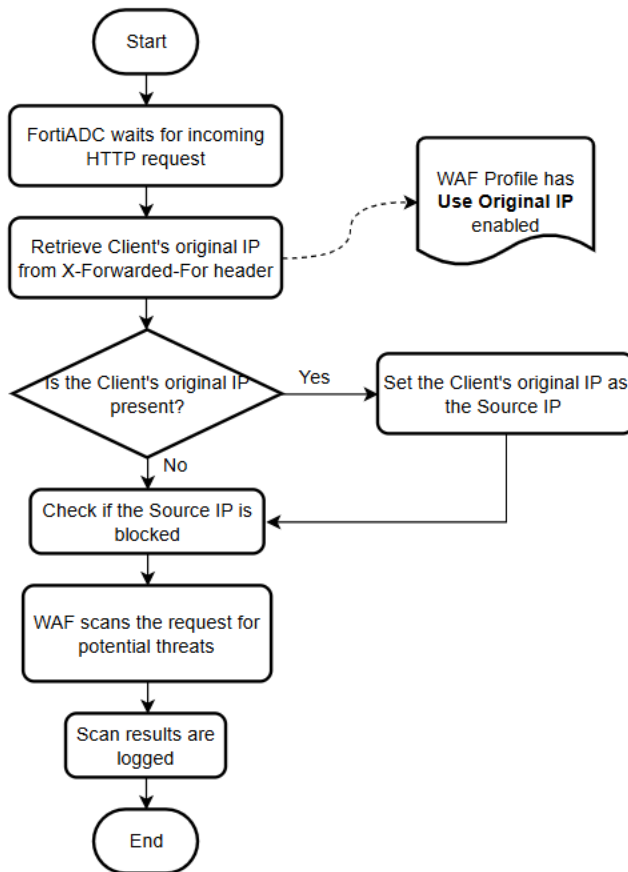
Start

FortiADC waits for incoming HTTP request

Retrieve Client's original IP from X-Forwarded-For header

WAF Profile has **Use Original IP** enabled

Is the Client's original IP present?

Yes

Set the Client's original IP as the Source IP

No

Check if the Source IP is blocked

WAF scans the request for potential threats

Scan results are logged

End